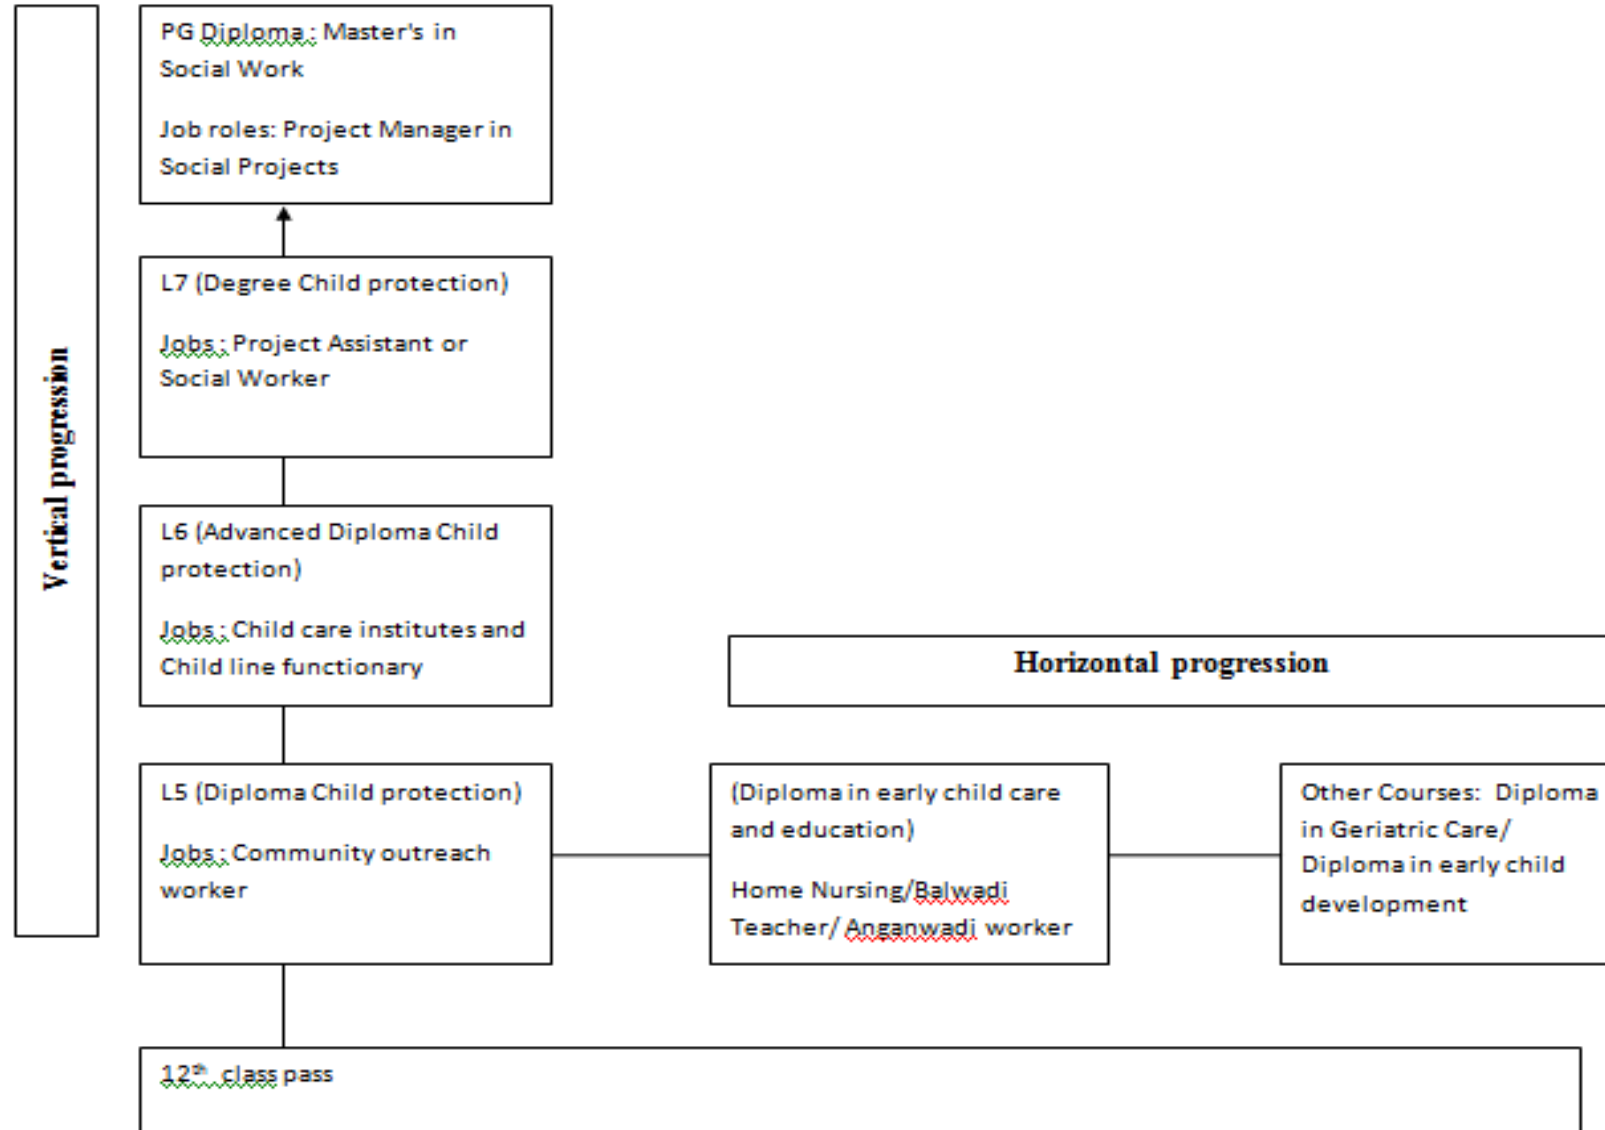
Vertical progression

PG Diploma : Master's in Social Work

Job roles: Project Manager in Social Projects

L7 (Degree Child protection)

Jobs : Project Assistant or Social Worker

L6 (Advanced Diploma Child protection)

Jobs : Child care institutes and Child line functionary

Horizontal progression

L5 (Diploma Child protection)

Jobs : Community outreach worker

(Diploma in early child care and education)

Home Nursing/Balwadi Teacher/ Anganwadi worker

Other Courses: Diploma in Geriatric Care/ Diploma in early child development

$12^{th}$ class pass